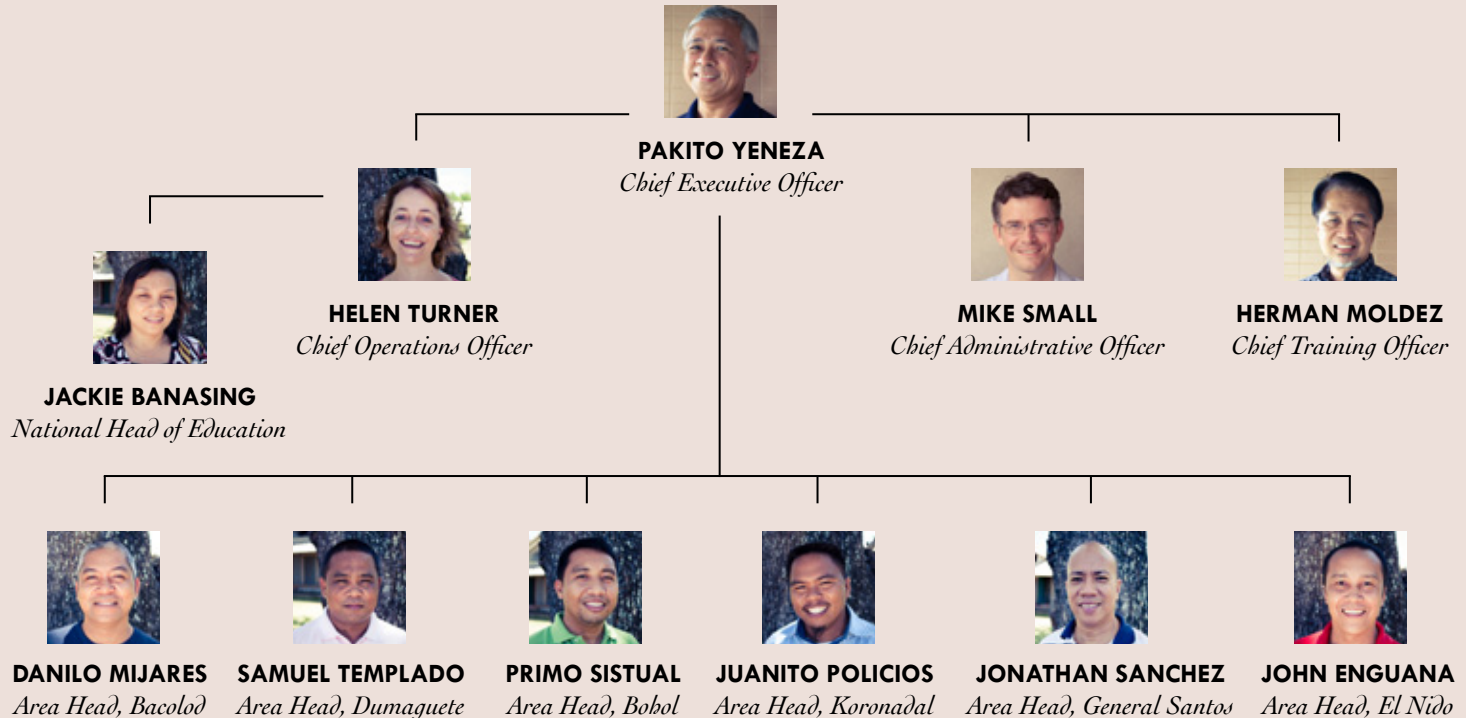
PAKITO YENEZA
Chief Executive Officer

HELEN TURNER
Chief Operations Officer

JACKIE BANASING
National Head of Education

MIKE SMALL
Chief Administrative Officer

HERMAN MOLDEZ
Chief Training Officer

DANILO MIJARES
Area Head, Bacolod

SAMUEL TEMPLADO
Area Head, Dumaguete

PRIMO SISTUAL
Area Head, Bohol

JUANITO POLICIOS
Area Head, Koronadal

JONATHAN SANCHEZ
Area Head, General Santos

JOHN ENGUANA
Area Head, El Nido